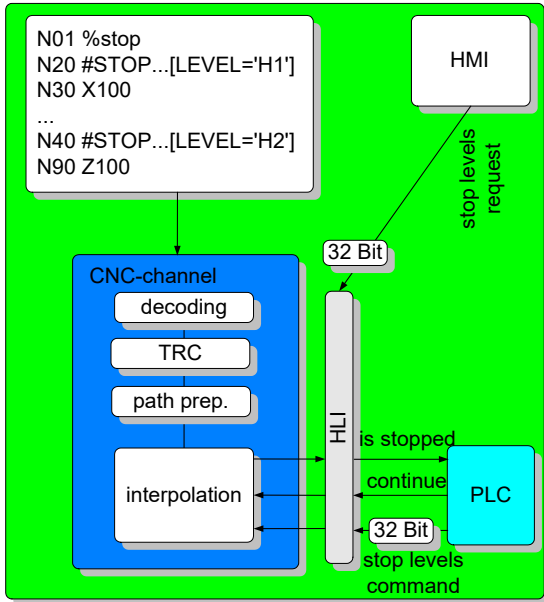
N01 %stop
N20 #STOP...[LEVEL='H1']
N30 X100
...
N40 #STOP...[LEVEL='H2']
N90 Z100

HMI

stop levels request

32 Bit

CNC-channel

decoding

TRC

path prep.

interpolation

HLI

is stopped

continue

PLC

32 Bit

stop levels command